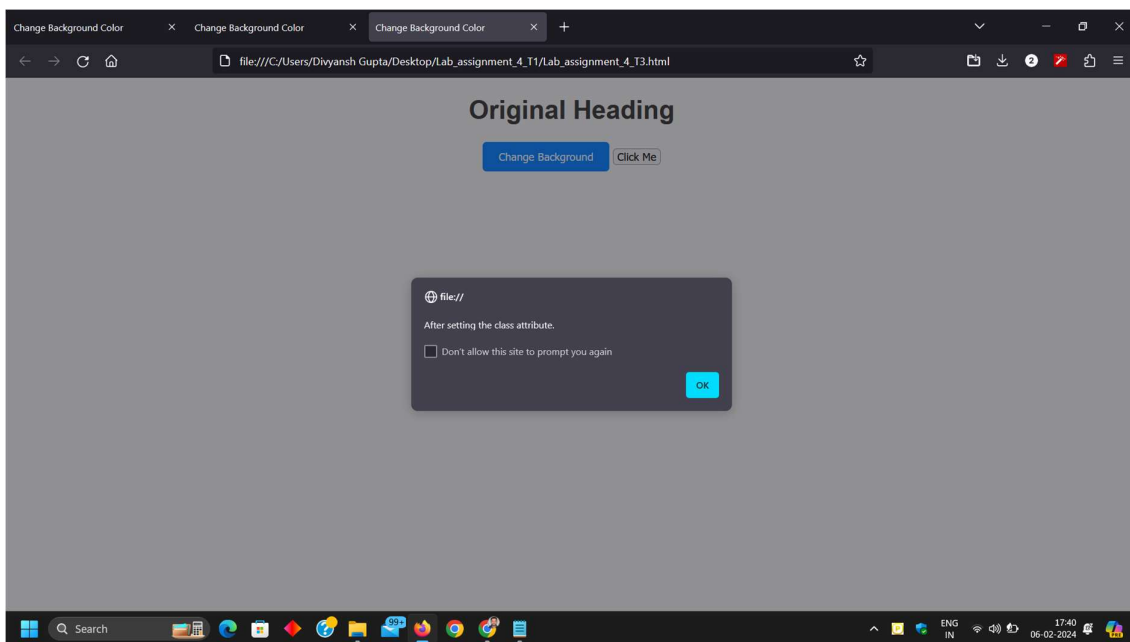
Change Background Color
Change Background Color
Change Background Color

file:///C:/Users/Divyansh Gupta/Desktop/Lab_assignment_4_T1/Lab_assignment_4_T3.html

2

Original Heading

Change Background
Click Me

file://

After setting the class attribute.

Don't allow this site to prompt you again

OK

Search

99+

ENG
IN

17:40
06-02-2024